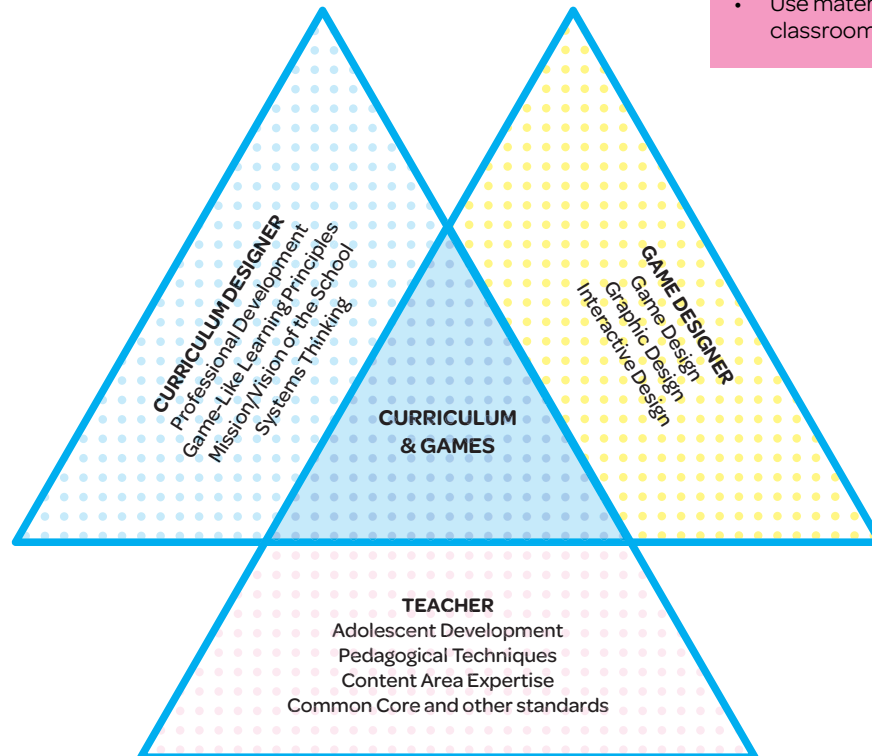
• Use mater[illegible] classroom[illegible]

CURRICULUM DESIGNER
Professional Development
Game-Like Learning Principles
Mission/Vision of the School
Systems Thinking

GAME DESIGNER
Game Design
Graphic Design
Interactive Design

CURRICULUM & GAMES

TEACHER
Adolescent Development
Pedagogical Techniques
Content Area Expertise
Common Core and other standards